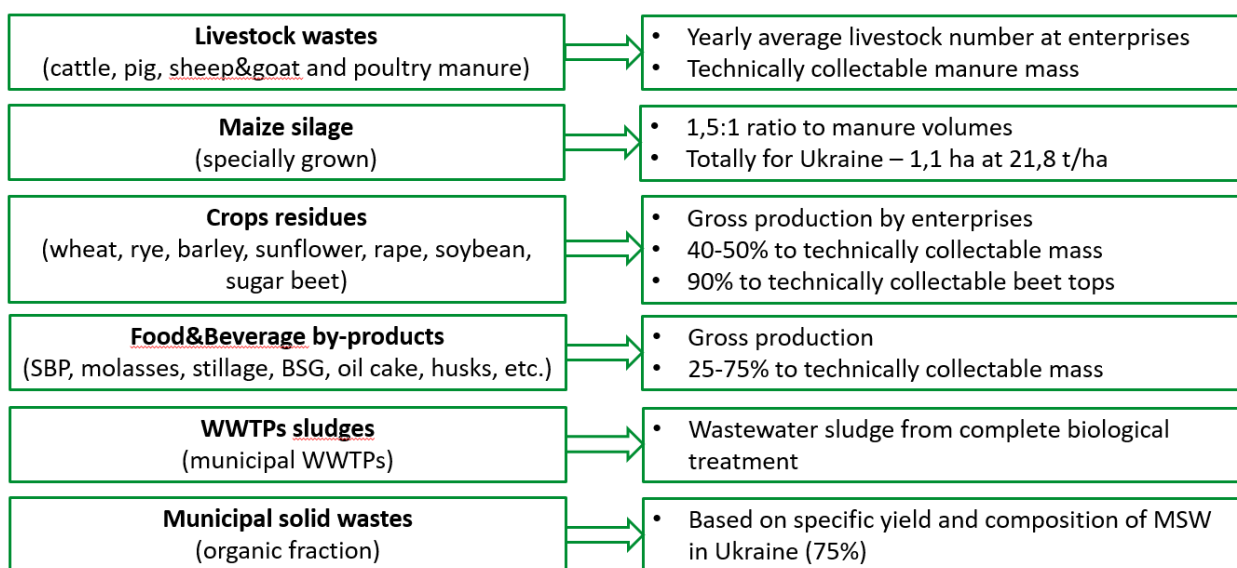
**Livestock wastes**
(cattle, pig, sheep&goat and poultry manure)

- Yearly average livestock number at enterprises
- Technically collectable manure mass

**Maize silage**
(specially grown)

- 1,5:1 ratio to manure volumes
- Totally for Ukraine – 1,1 ha at 21,8 t/ha

**Crops residues**
(wheat, rye, barley, sunflower, rape, soybean, sugar beet)

- Gross production by enterprises
- 40-50% to technically collectable mass
- 90% to technically collectable beet tops

**Food&Beverage by-products**
(SBP, molasses, stillage, BSG, oil cake, husks, etc.)

- Gross production
- 25-75% to technically collectable mass

**WWTPs sludges**
(municipal WWTPs)

- Wastewater sludge from complete biological treatment

**Municipal solid wastes**
(organic fraction)

- Based on specific yield and composition of MSW in Ukraine (75%)